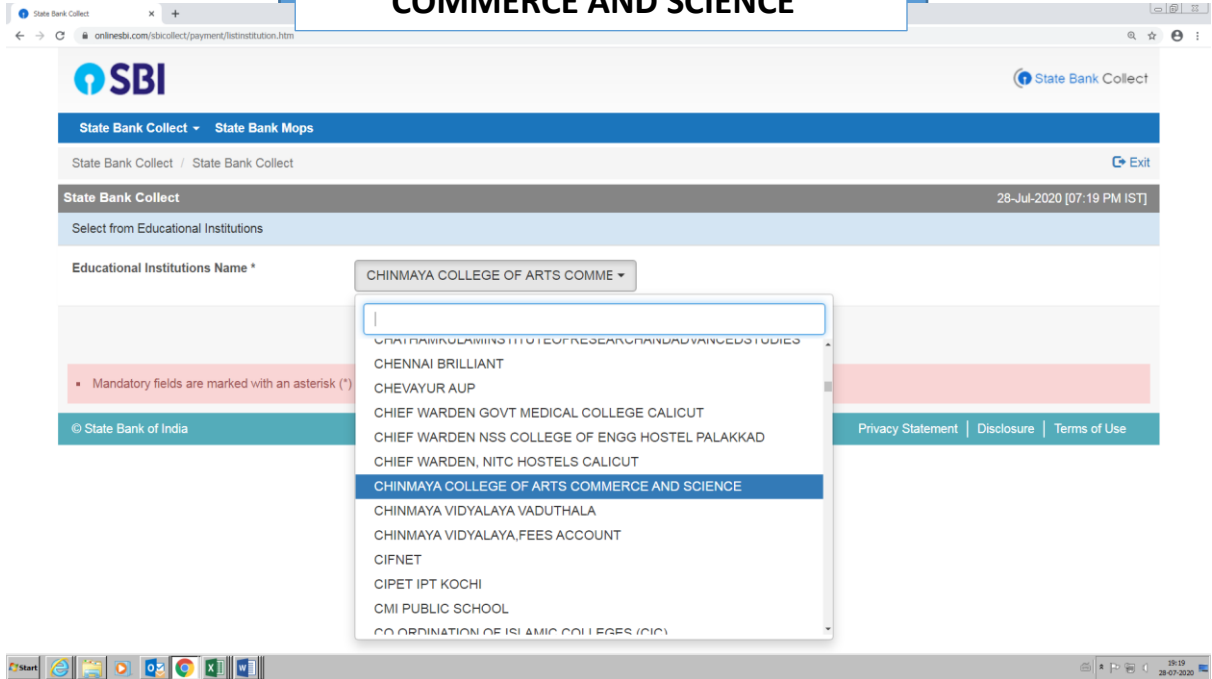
State Bank Collect
COMMERCE AND SCIENCE
onlinesbi.com/sbicollect/payment/listinstitution.htm

SBI
State Bank Collect

State Bank Collect ▾ State Bank Mops

State Bank Collect / State Bank Collect
Exit

State Bank Collect
28-Jul-2020 [07:19 PM IST]

Select from Educational Institutions

Educational Institutions Name *
CHINMAYA COLLEGE OF ARTS COMME ▾

CHATHAMKULAMINSTITUTEOFRESEARCHANDADVANCEDSTUDIES
CHENNAI BRILLIANT
CHEVAYUR AUP
CHIEF WARDEN GOVT MEDICAL COLLEGE CALICUT
CHIEF WARDEN NSS COLLEGE OF ENGG HOSTEL PALAKKAD
CHIEF WARDEN, NITC HOSTELS CALICUT
CHINMAYA COLLEGE OF ARTS COMMERCE AND SCIENCE
CHINMAYA VIDYALAYA VADUTHALA
CHINMAYA VIDYALAYA,FEES ACCOUNT
CIFNET
CIPET IPT KOCHI
CMI PUBLIC SCHOOL
CO ORDINATION OF ISLAMIC COLLEGES (CIC)

Mandatory fields are marked with an asterisk (*)

© State Bank of India
Privacy Statement | Disclosure | Terms of Use

Start
19:19
28-07-2020